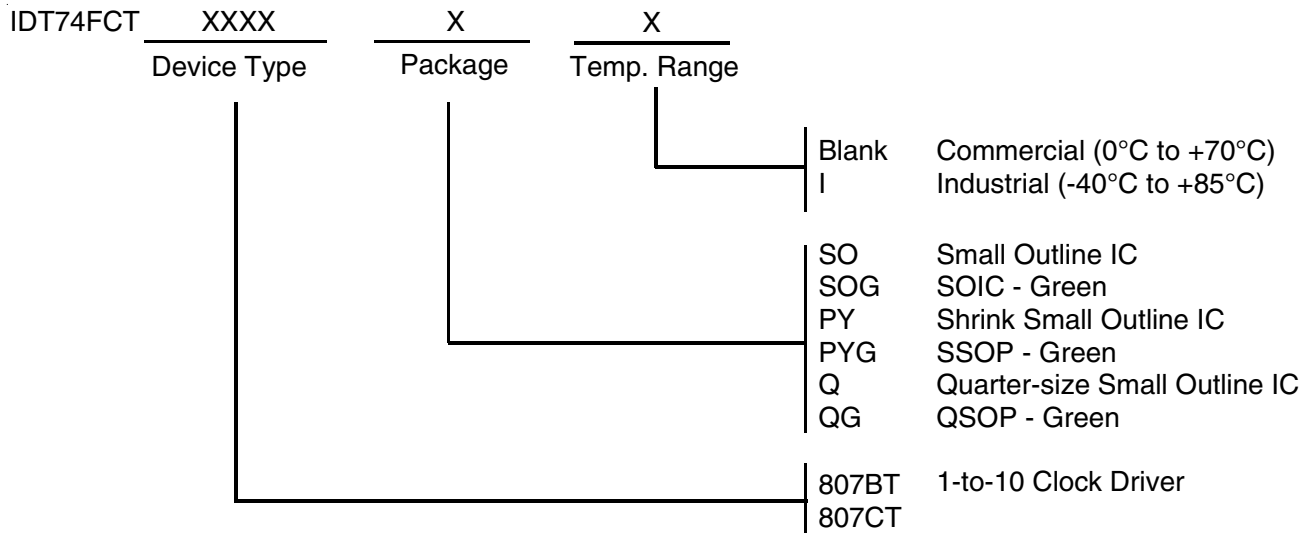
IDT74FCT XXXX X X
Device Type Package Temp. Range

Blank Commercial (0°C to +70°C)
I Industrial (-40°C to +85°C)

SO Small Outline IC
SOG SOIC - Green
PY Shrink Small Outline IC
PYG SSOP - Green
Q Quarter-size Small Outline IC
QG QSOP - Green

807BT 1-to-10 Clock Driver
807CT